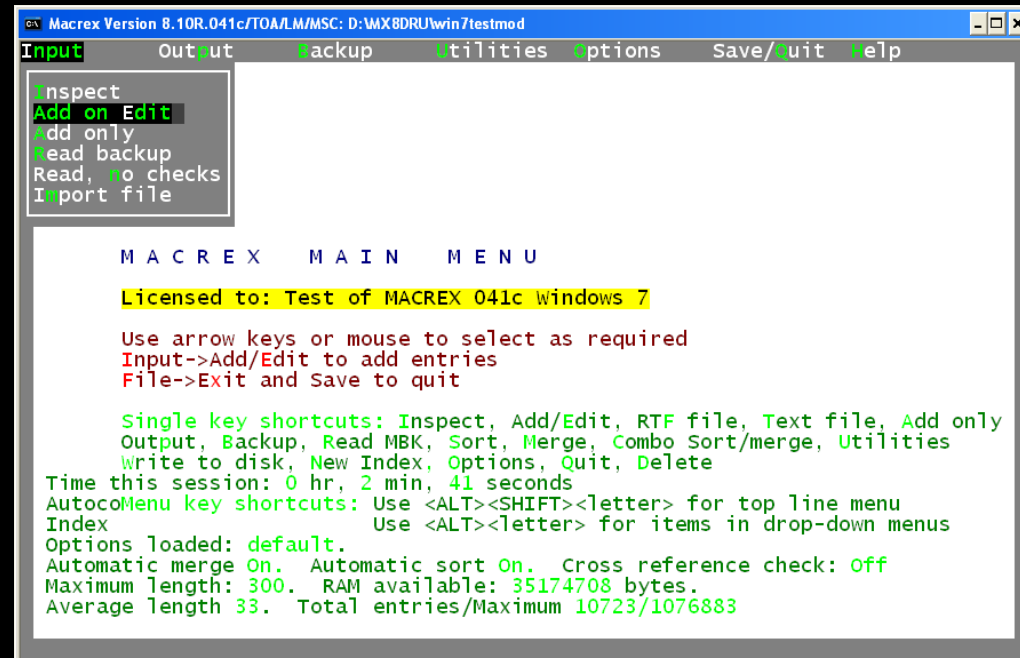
Macrex Version 8.10R.041c/TOA/LM/MSC: D:\MX8DRU\win7testmod

Input Output Backup Utilities Options Save/Quit Help

Inspect
Add on Edit
Add only
Read backup
Read, no checks
Import file

M A C R E X   M A I N   M E N U

Licensed to: Test of MACREX 041c Windows 7

Use arrow keys or mouse to select as required
Input->Add/Edit to add entries
File->Exit and Save to quit

Single key shortcuts: Inspect, Add/Edit, RTF file, Text file, Add only
Output, Backup, Read MBK, Sort, Merge, Combo Sort/merge, Utilities
Write to disk, New Index, Options, Quit, Delete
Time this session: 0 hr, 2 min, 41 seconds
AutocoMenu key shortcuts: Use <ALT><SHIFT><letter> for top line menu
Index Use <ALT><letter> for items in drop-down menus
Options loaded: default.
Automatic merge On. Automatic sort On. Cross reference check: Off
Maximum length: 300. RAM available: 35174708 bytes.
Average length 33. Total entries/Maximum 10723/1076883